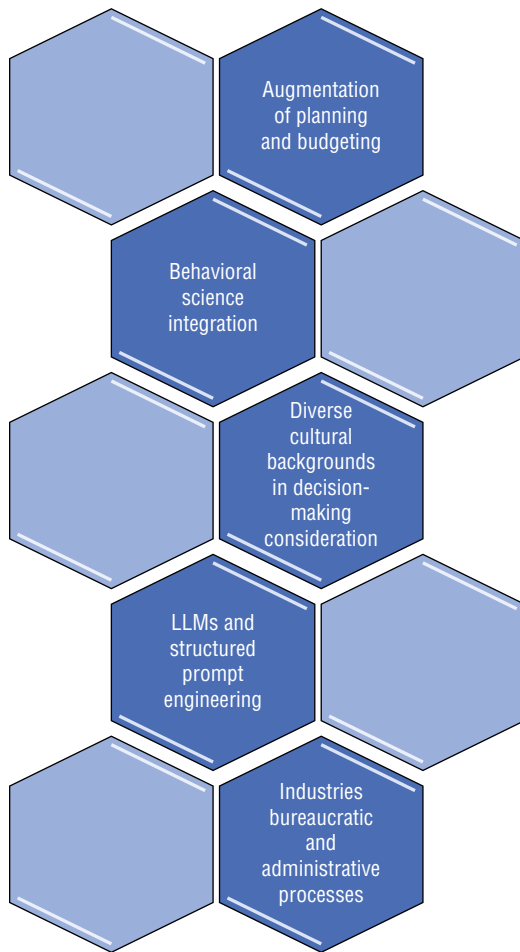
Augmentation of planning and budgeting

Behavioral science integration

Diverse cultural backgrounds in decision-making consideration

LLMs and structured prompt engineering

Industries bureaucratic and administrative processes